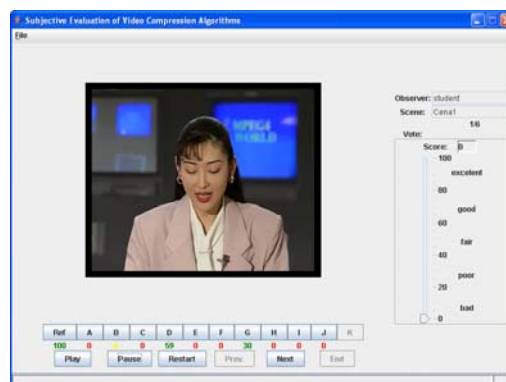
Subjective Evaluation of Video Compression Algorithms

File

MPEG4 WORLD

Observer: student
Scene: Cena1
1/6
Vote:
Score: 0
100
excelent
80
good
60
fair
40
poor
20
bad
0

Ref A B C D E F G H I J K
100 0 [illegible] 0 59 0 0 30 0 0 0

Play Pause Restart Prev. Next End